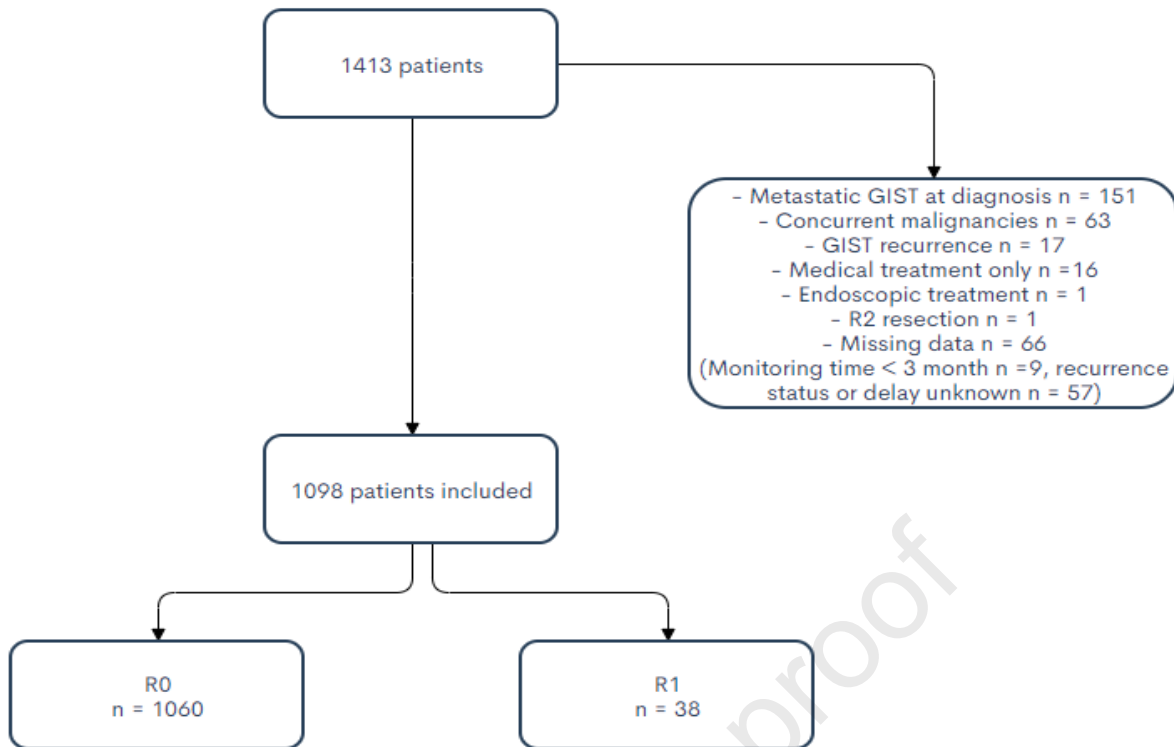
1413 patients

- Metastatic GIST at diagnosis n = 151
- Concurrent malignancies n = 63
- GIST recurrence n = 17
- Medical treatment only n =16
- Endoscopic treatment n = 1
- R2 resection n = 1
- Missing data n = 66
(Monitoring time < 3 month n =9, recurrence status or delay unknown n = 57)

1098 patients included

R0
n = 1060

R1
n = 38

proof